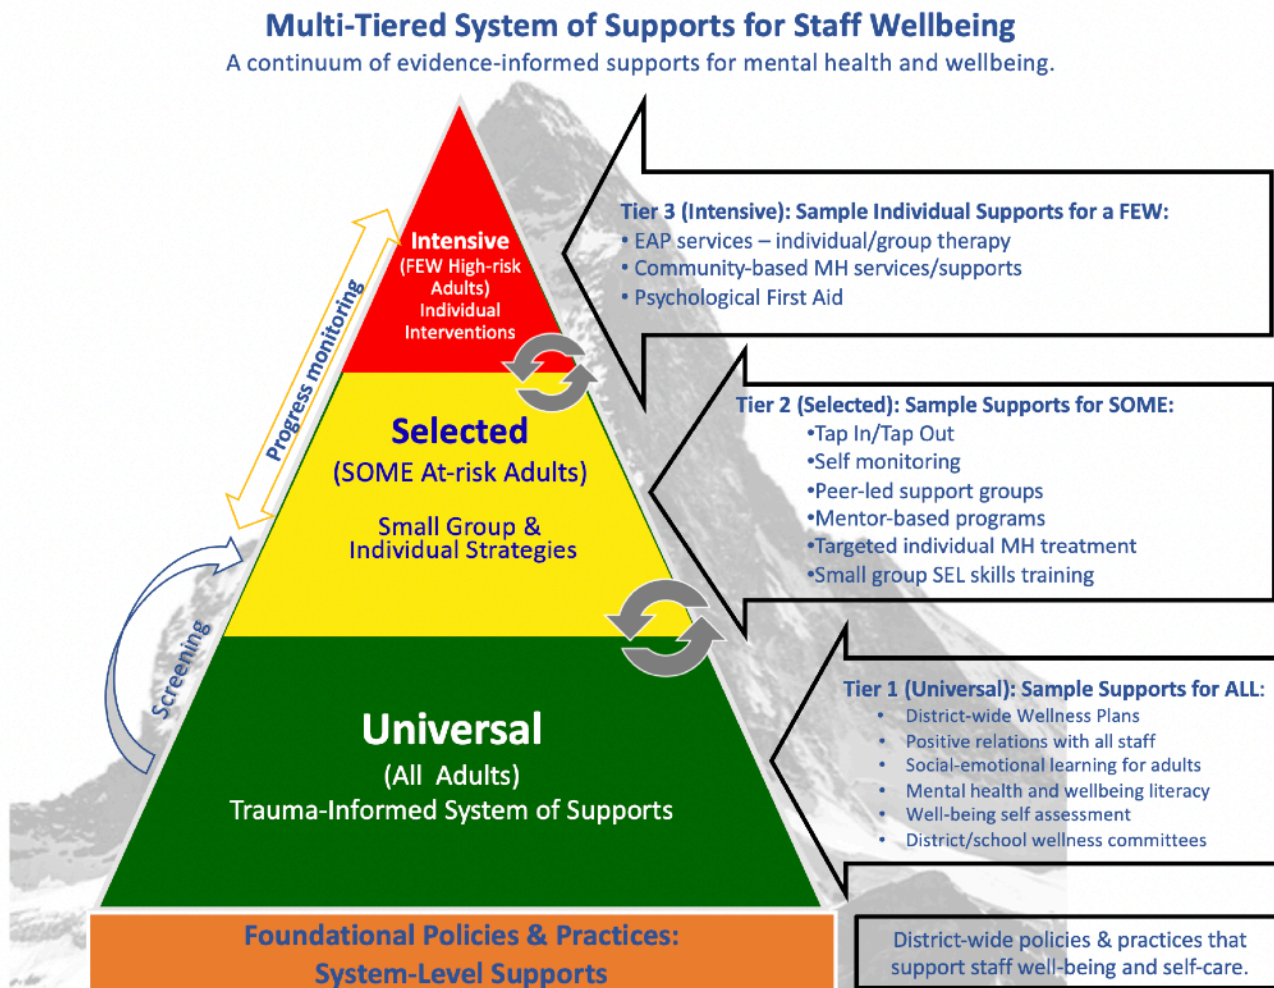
Multi-Tiered System of Supports for Staff Wellbeing
A continuum of evidence-informed supports for mental health and wellbeing.

Intensive
(FEW High-risk Adults)
Individual Interventions

Progress monitoring

Selected
(SOME At-risk Adults)
Small Group & Individual Strategies

Screening

Universal
(All Adults)
Trauma-Informed System of Supports

Foundational Policies & Practices:
System-Level Supports

Tier 3 (Intensive): Sample Individual Supports for a FEW:
• EAP services – individual/group therapy
• Community-based MH services/supports
• Psychological First Aid

Tier 2 (Selected): Sample Supports for SOME:
•Tap In/Tap Out
•Self monitoring
•Peer-led support groups
•Mentor-based programs
•Targeted individual MH treatment
•Small group SEL skills training

Tier 1 (Universal): Sample Supports for ALL:
• District-wide Wellness Plans
• Positive relations with all staff
• Social-emotional learning for adults
• Mental health and wellbeing literacy
• Well-being self assessment
• District/school wellness committees

District-wide policies & practices that support staff well-being and self-care.